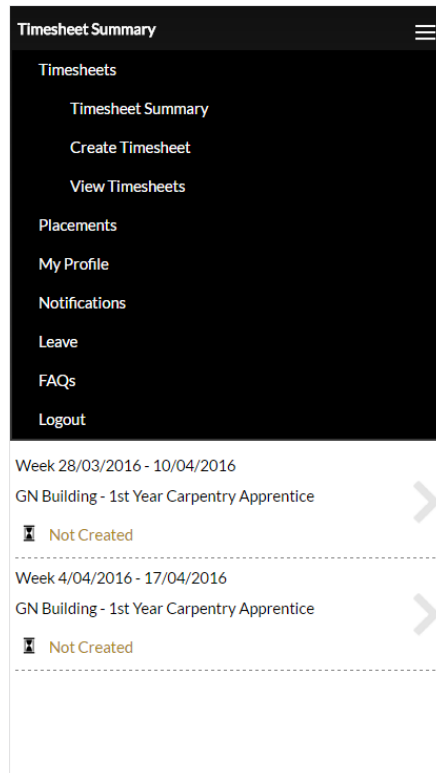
Timesheet Summary

Timesheets

Timesheet Summary

Create Timesheet

View Timesheets

Placements

My Profile

Notifications

Leave

FAQs

Logout

Week 28/03/2016 - 10/04/2016

GN Building - 1st Year Carpentry Apprentice

Not Created

Week 4/04/2016 - 17/04/2016

GN Building - 1st Year Carpentry Apprentice

Not Created